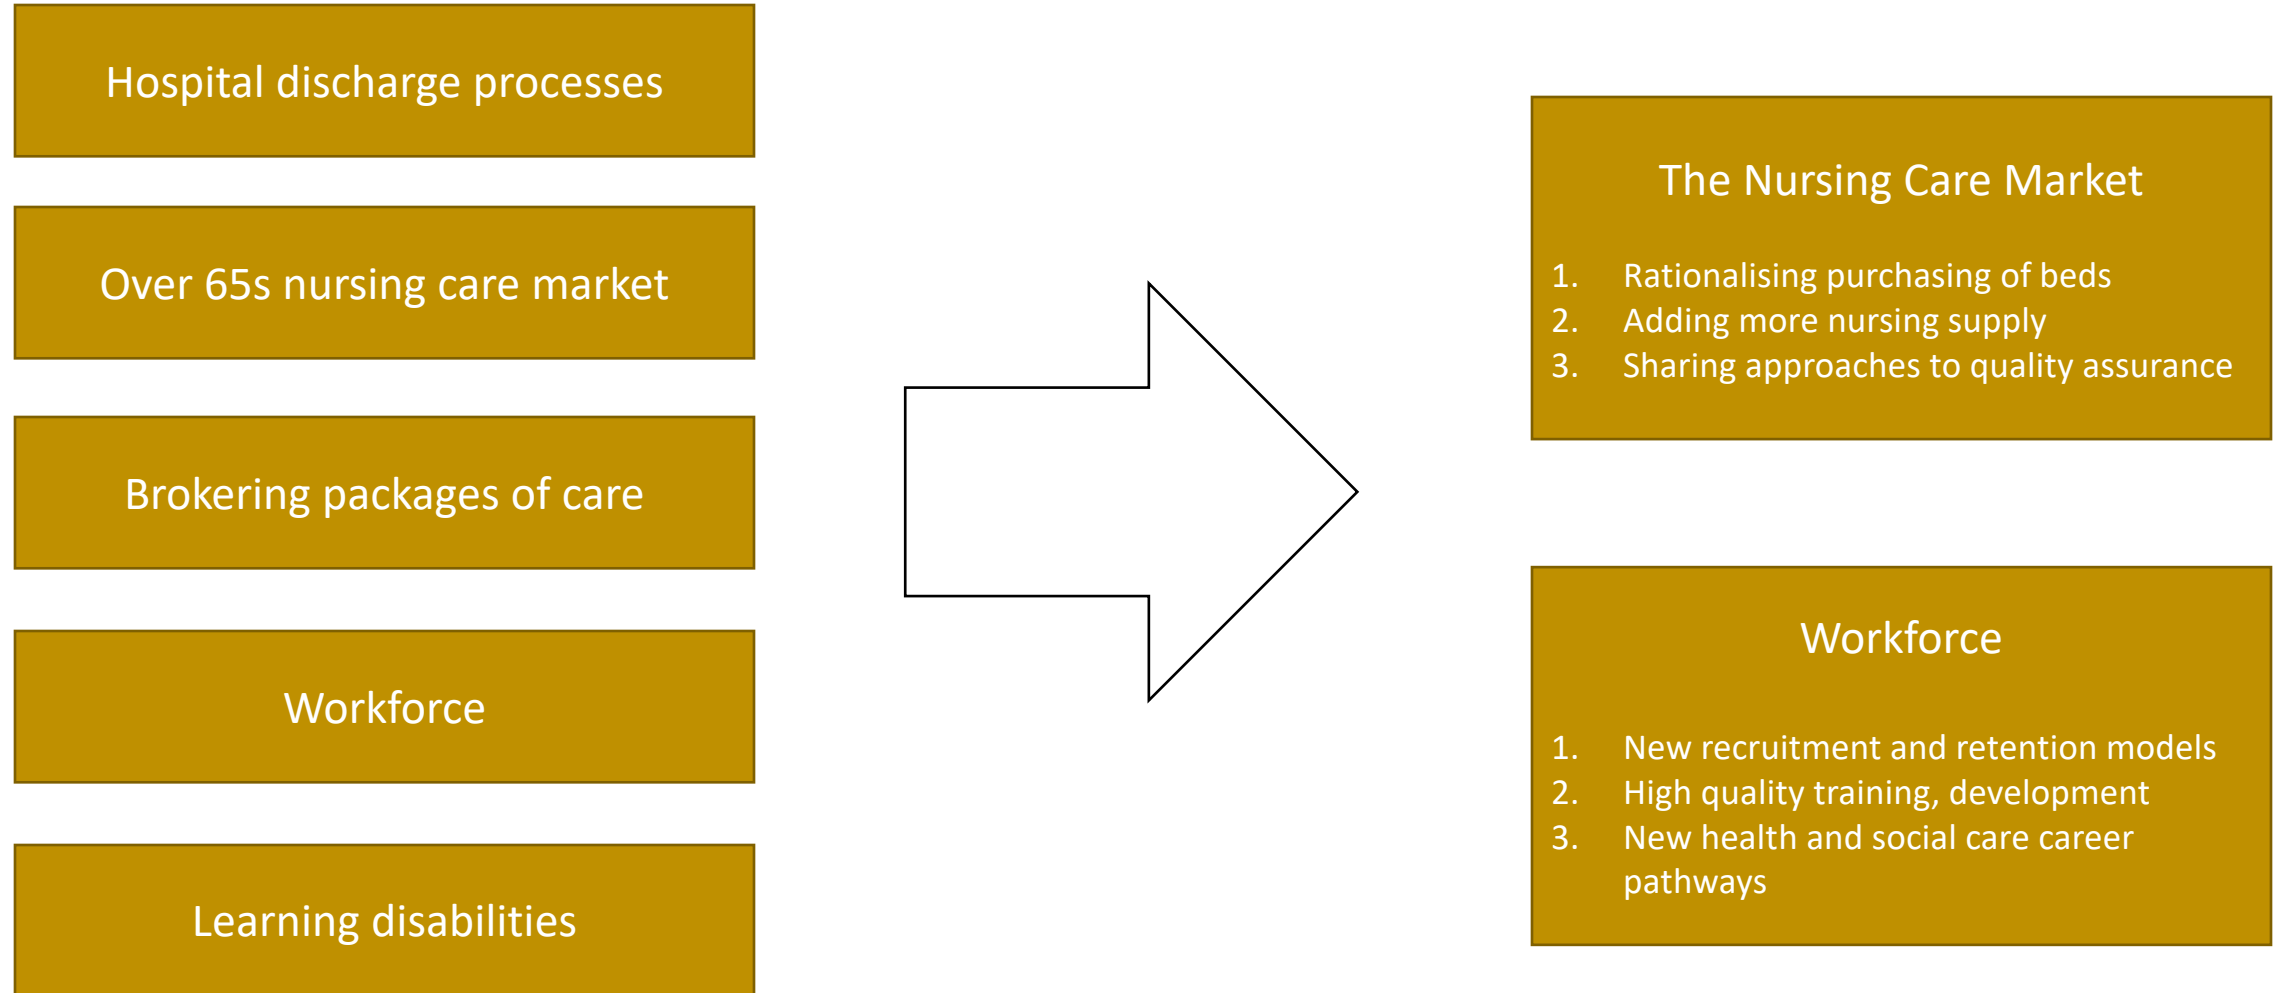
Hospital discharge processes

Over 65s nursing care market

Brokering packages of care

Workforce

Learning disabilities

The Nursing Care Market

1. Rationalising purchasing of beds
2. Adding more nursing supply
3. Sharing approaches to quality assurance

Workforce

1. New recruitment and retention models
2. High quality training, development
3. New health and social care career pathways